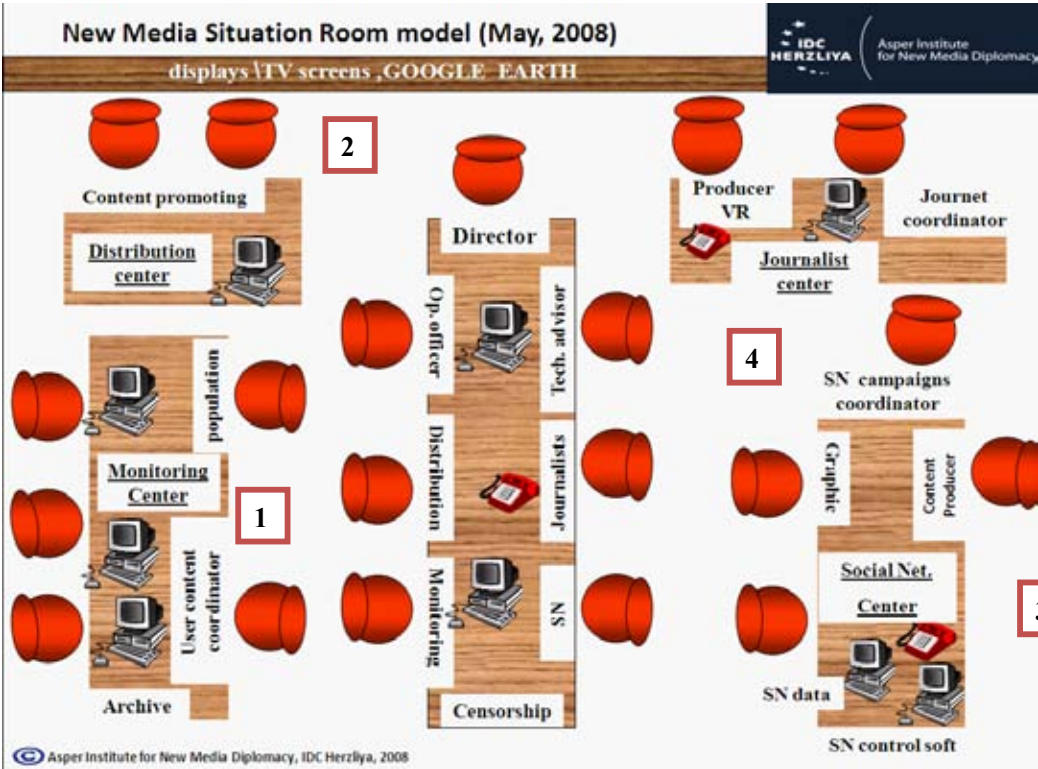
New Media Situation Room model (May, 2008)

IDC HERZLIYA

Asper Institute for New Media Diplomacy

displays \TV screens ,GOOGLE EARTH

2

Content promoting

Distribution center

Director

Op. officer

Tech. advisor

Producer VR

Journet coordinator

Journalist center

4

SN campaigns coordinator

population

Monitoring Center

1

User content coordinator

Archive

Distribution

Journalists

Monitoring

SN

Censorship

Graphic

Content Producer

Social Net. Center

SN data

SN control soft

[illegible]

© Asper Institute for New Media Diplomacy, IDC Herzliya, 2008